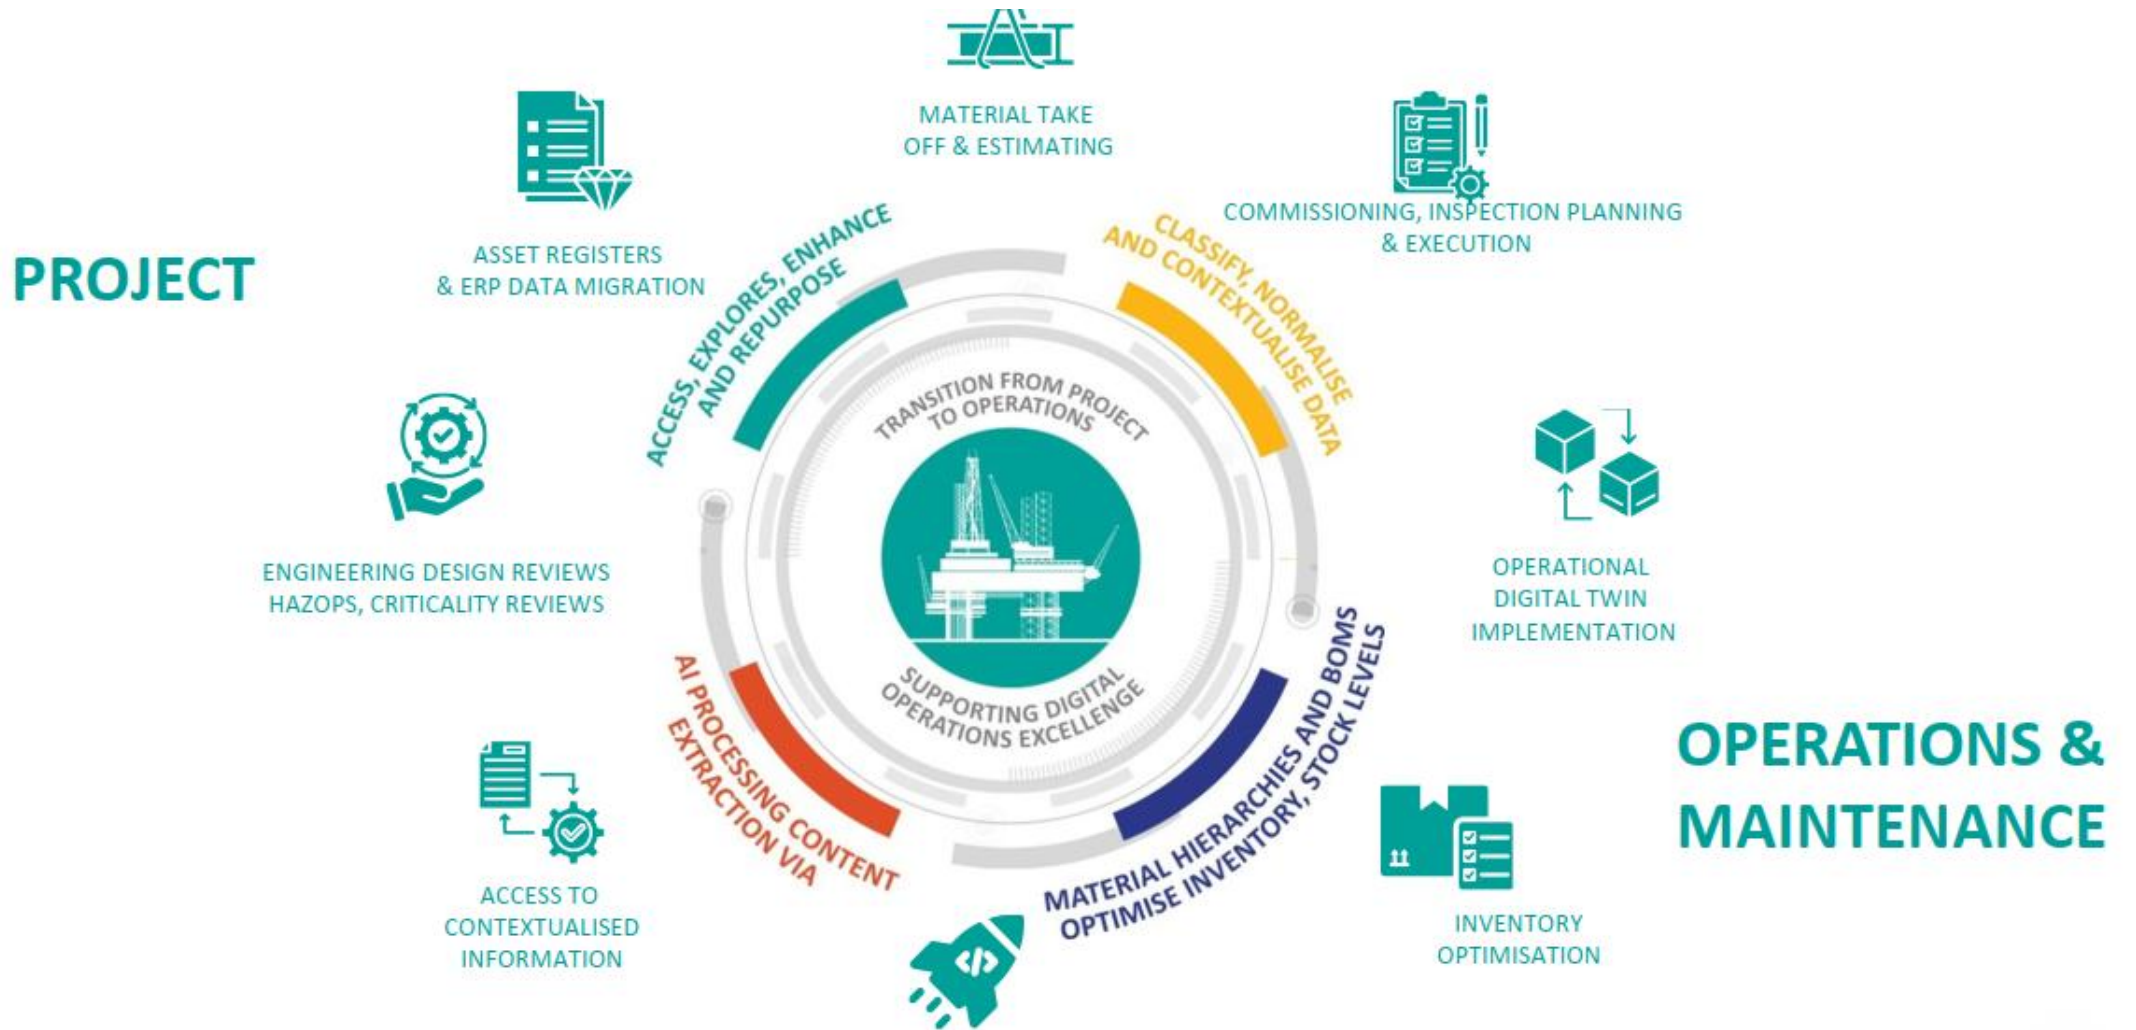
MATERIAL TAKE OFF & ESTIMATING

ASSET REGISTERS & ERP DATA MIGRATION

COMMISSIONING, INSPECTION PLANNING & EXECUTION

PROJECT

ACCESS, EXPLORES, ENHANCE AND REPURPOSE

CLASSIFY, NORMALISE AND CONTEXTUALISE DATA

TRANSITION FROM PROJECT TO OPERATIONS

SUPPORTING DIGITAL OPERATIONS EXCELLENCE

ENGINEERING DESIGN REVIEWS HAZOPS, CRITICALITY REVIEWS

OPERATIONAL DIGITAL TWIN IMPLEMENTATION

AI PROCESSING CONTENT EXTRACTION VIA

MATERIAL HIERARCHIES AND BOMS OPTIMISE INVENTORY, STOCK LEVELS

OPERATIONS & MAINTENANCE

ACCESS TO CONTEXTUALISED INFORMATION

INVENTORY OPTIMISATION